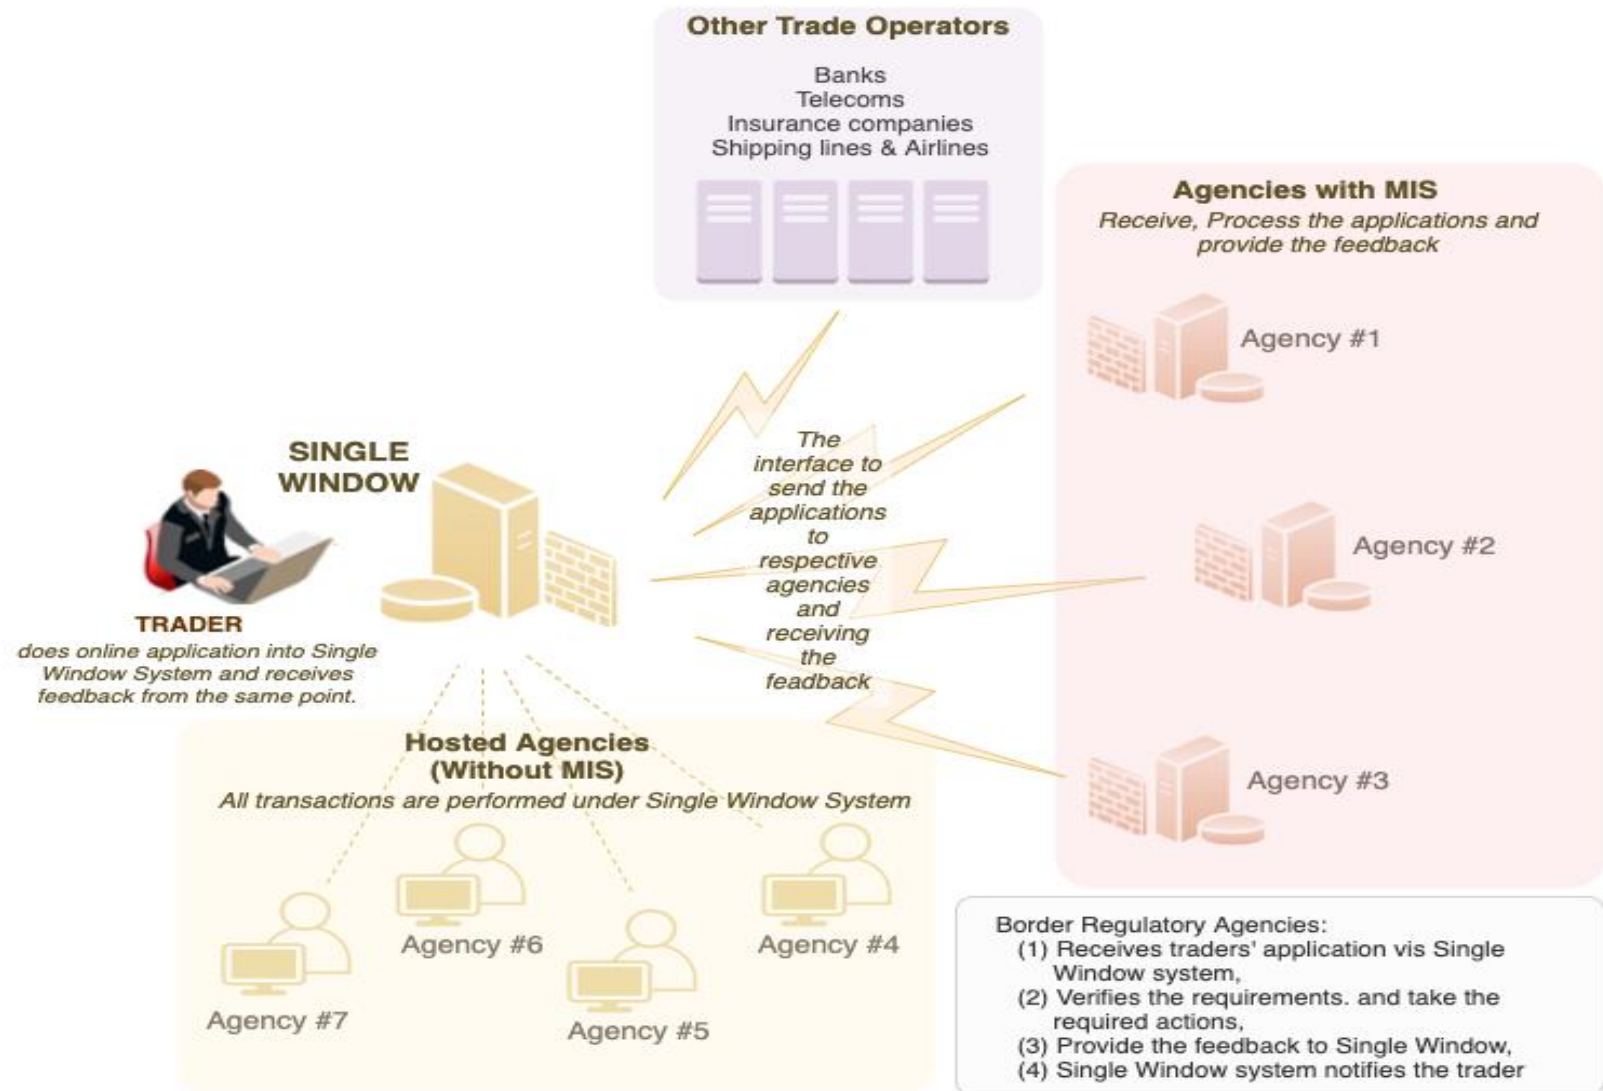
Other Trade Operators

Banks
Telecoms
Insurance companies
Shipping lines & Airlines

Agencies with MIS
Receive, Process the applications and provide the feedback

Agency #1

Agency #2

Agency #3

SINGLE WINDOW

The interface to send the applications to respective agencies and receiving the feadback

TRADER
does online application into Single Window System and receives feedback from the same point.

Hosted Agencies (Without MIS)
All transactions are performed under Single Window System

Agency #6

Agency #4

Agency #7

Agency #5

Border Regulatory Agencies:
(1) Receives traders' application vis Single Window system,
(2) Verifies the requirements. and take the required actions,
(3) Provide the feedback to Single Window,
(4) Single Window system notifies the trader